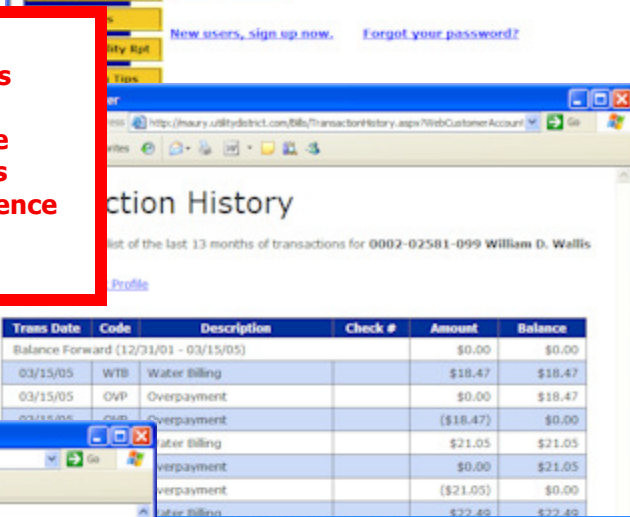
s
e
s
ence

s
lity Rpt
Tips

New users, sign up now.
Forgot your password?

er
http://maury.utilitydistrict.com/Bills/TransactionHistory.aspx?WebCustomerAccount
Go

ction History

list of the last 13 months of transactions for 0002-02581-099 William D. Wallis

Profile

| Trans Date | Code | Description | Check # | Amount | Balance |
|---|---|---|---|---|---|
| Balance Forward (12/31/01 - 03/15/05) | | | | $0.00 | $0.00 |
| 03/15/05 | WTB | Water Billing | | $18.47 | $18.47 |
| 03/15/05 | OVP | Overpayment | | $0.00 | $18.47 |
| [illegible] | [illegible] | verpayment | | ($18.47) | $0.00 |
| | | ater Billing | | $21.05 | $21.05 |
| | | verpayment | | $0.00 | $21.05 |
| | | verpayment | | ($21.05) | $0.00 |
| | | ater Billing | | $22.49 | $22.49 |

Go